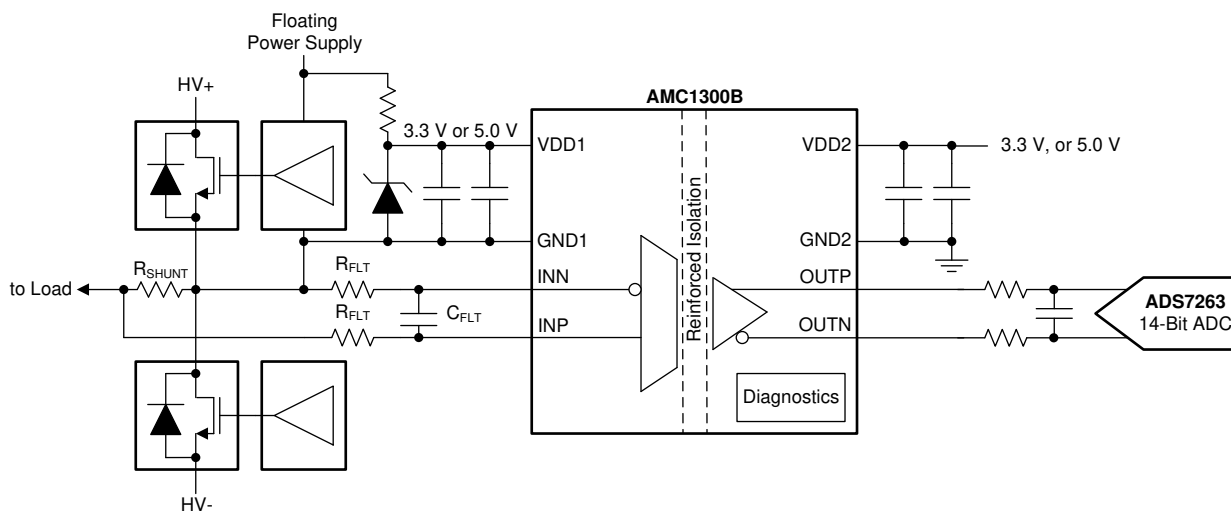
Floating Power Supply

HV+

3.3 V or 5.0 V

AMC1300B

VDD1

VDD2

3.3 V, or 5.0 V

Reinforced Isolation

GND1

GND2

to Load

$R_{SHUNT}$

$R_{FLT}$

INN

OUTP

$R_{FLT}$

$C_{FLT}$

INP

OUTN

ADS7263

14-Bit ADC

Diagnostics

HV-